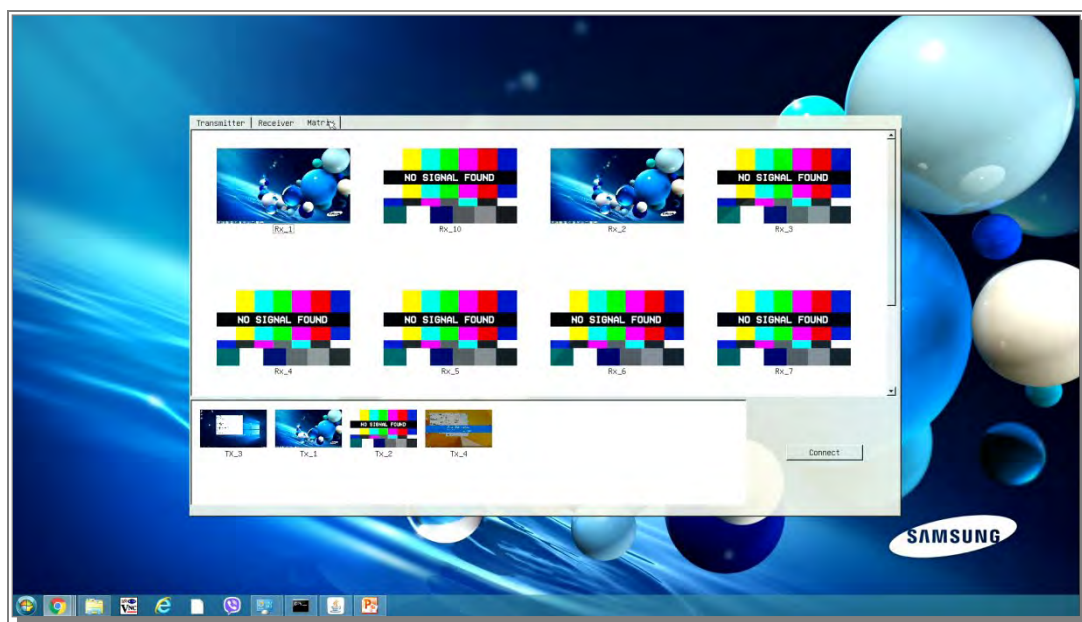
Transmitter | Receiver | Matrix

Rx_1

NO SIGNAL FOUND

Rx_10

Rx_2

NO SIGNAL FOUND

Rx_3

NO SIGNAL FOUND

Rx_4

NO SIGNAL FOUND

Rx_5

NO SIGNAL FOUND

Rx_6

NO SIGNAL FOUND

Rx_7

TX_3

Tx_1

NO SIGNAL FOUND

Tx_2

Tx_4

Connect

SAMSUNG